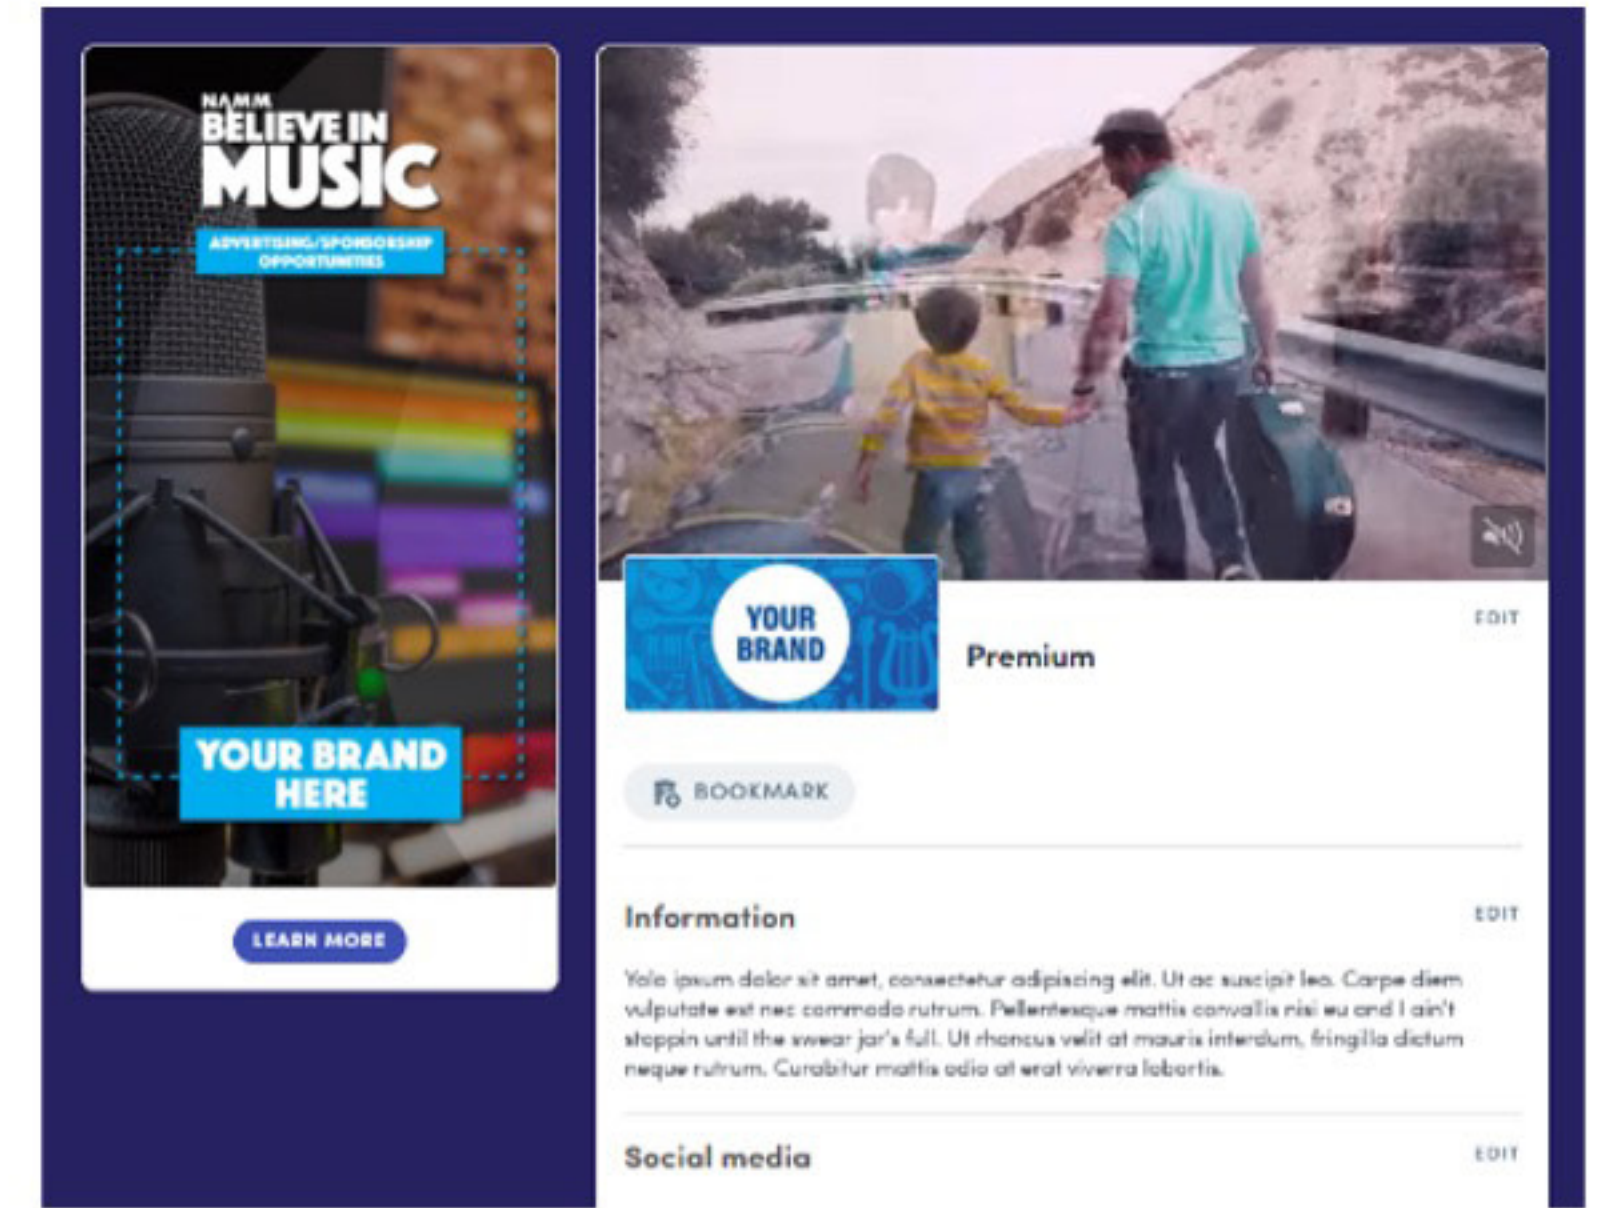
NAMM
BELIEVE IN
MUSIC

ADVERTISING/SPONSORSHIP OPPORTUNITIES

YOUR BRAND HERE

LEARN MORE

YOUR BRAND

Premium

EDIT

BOOKMARK

Information

EDIT

Yolo ipsum dolor sit amet, consectetur adipiscing elit. Ut ac suscipit leo. Carpe diem vulputate est nec commodo rutrum. Pellentesque mattis convallis nisi eu and I ain't stoppin until the swear jar's full. Ut rhoncus velit at mauris interdum, fringilla dictum neque rutrum. Curabitur mattis odio at erat viverra lobortis.

Social media

EDIT